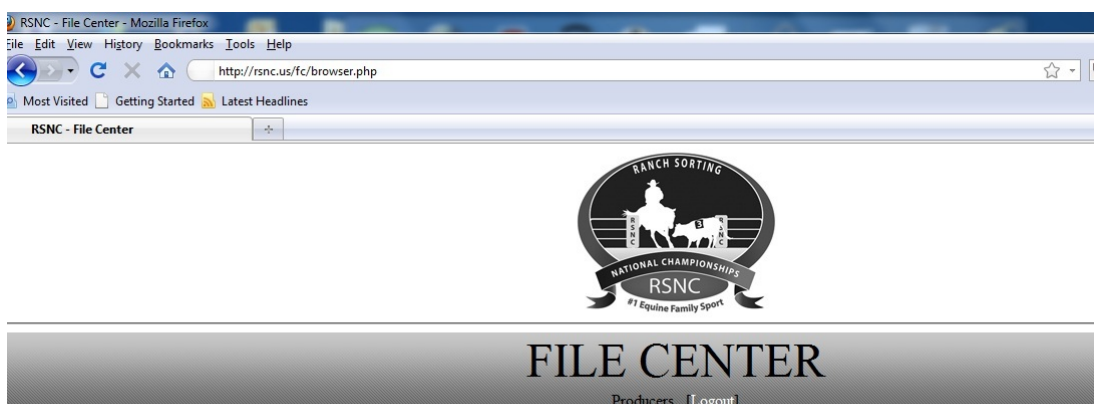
RSNC - File Center - Mozilla Firefox
File Edit View History Bookmarks Tools Help
http://rsnc.us/fc/browser.php
Most Visited Getting Started Latest Headlines
RSNC - File Center
+
RANCH SORTING
RSNC
3
RSNC
NATIONAL CHAMPIONSHIPS
RSNC
#1 Equine Family Sport
FILE CENTER
Producers [Logout]